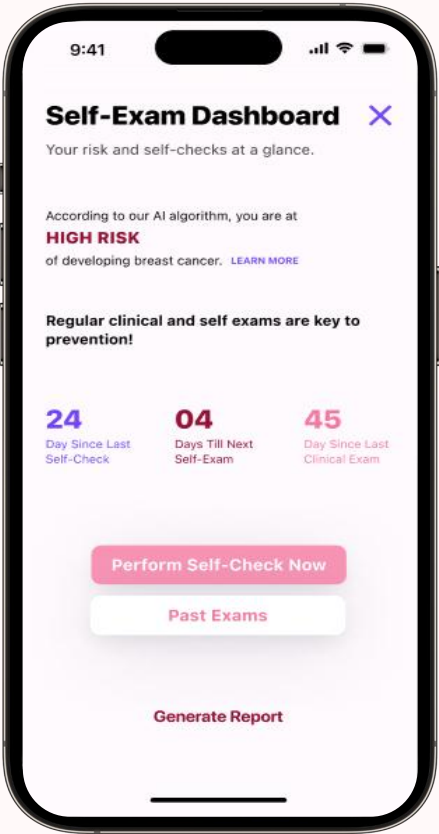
9:41

Self-Exam Dashboard

Your risk and self-checks at a glance.

According to our AI algorithm, you are at
HIGH RISK
of developing breast cancer. LEARN MORE

Regular clinical and self exams are key to prevention!

24
Day Since Last Self-Check

04
Days Till Next Self-Exam

45
Day Since Last Clinical Exam

Perform Self-Check Now

Past Exams

Generate Report